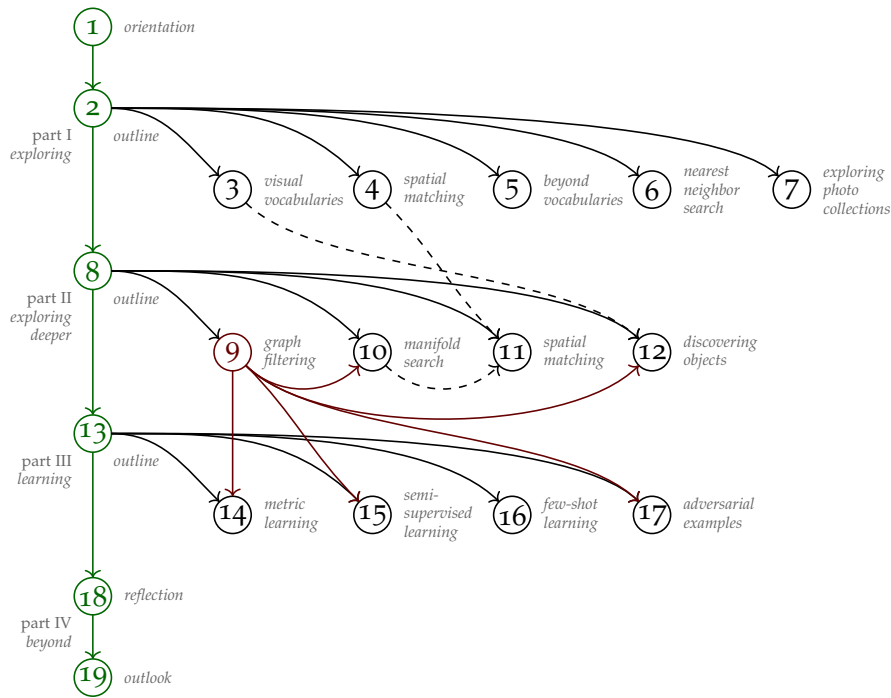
1 orientation

2 outline

part I
exploring

3 visual vocabularies

4 spatial matching

5 beyond vocabularies

6 nearest neighbor search

7 exploring photo collections

8 outline

part II
exploring deeper

9 graph filtering

10 manifold search

11 spatial matching

12 discovering objects

13 outline

part III
learning

14 metric learning

15 semi-supervised learning

16 few-shot learning

17 adversarial examples

18 reflection

part IV
beyond

19 outlook